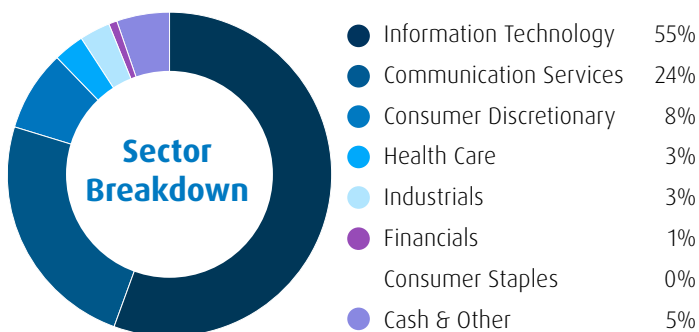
Sector Breakdown

| | |
|---|---|
| Information Technology | 55% |
| Communication Services | 24% |
| Consumer Discretionary | 8% |
| Health Care | 3% |
| Industrials | 3% |
| Financials | 1% |
| Consumer Staples | 0% |
| Cash & Other | 5% |